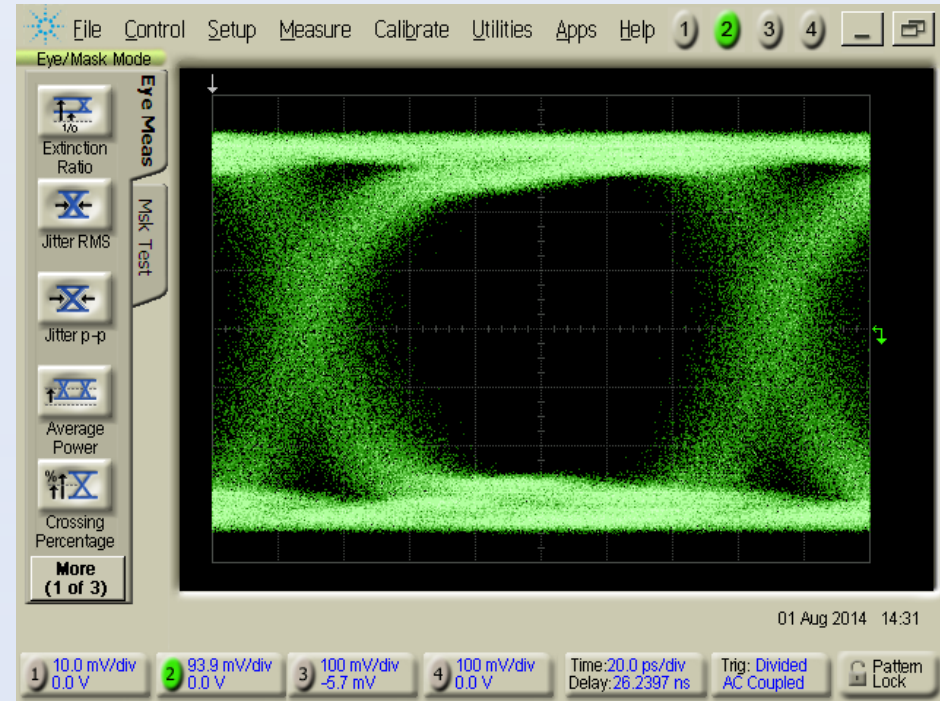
File Control Setup Measure Calibrate Utilities Apps Help 1 2 3 4

Eye/Mask Mode

Eye Meas

Msk Test

1/o
Extinction Ratio

Jitter RMS

Jitter p-p

Average Power

%
Crossing Percentage

More (1 of 3)

01 Aug 2014 14:31

1 10.0 mV/div 0.0 V

2 93.9 mV/div 0.0 V

3 100 mV/div -5.7 mV

4 100 mV/div 0.0 V

Time:20.0 ps/div Delay:26.2397 ns

Trig: Divided AC Coupled

Pattern Lock